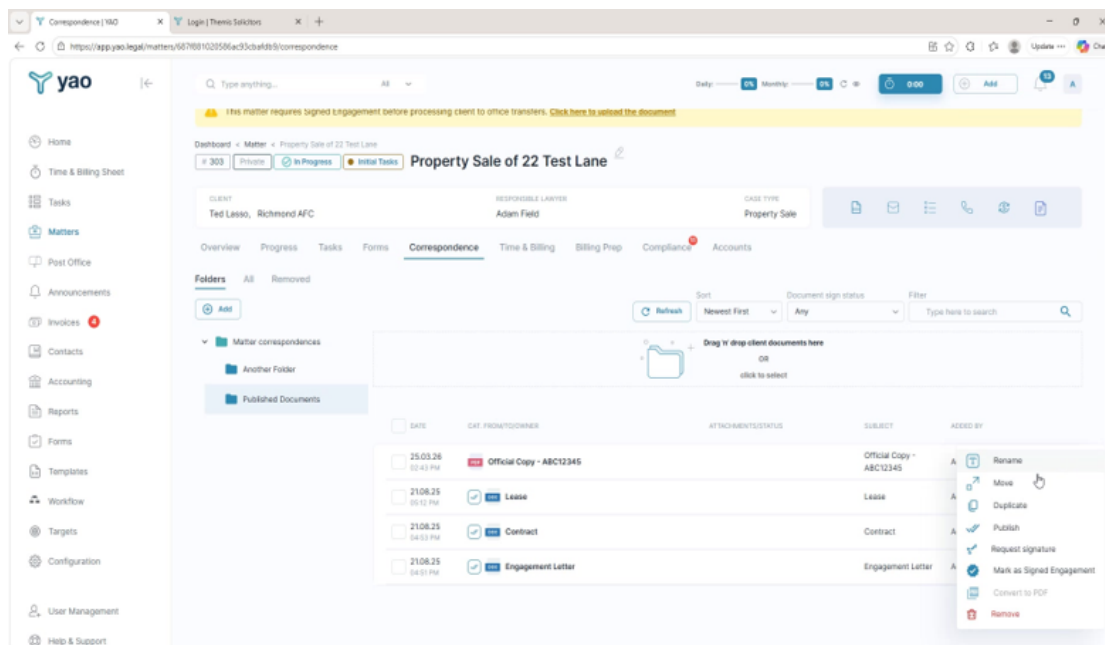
Correspondence | YAO × Login | Themis Solicitors × +

https://app.yao.legal/matters/687f881028586ac93cbafdb9/correspondence

Update ⋯

yao

Type anything... All

Daily: 0% Monthly: 0% 0:00 Add 13 A

This matter requires Signed Engagement before processing client to office transfers. Click here to upload the document

Home
Time & Billing Sheet
Tasks
Matters
Post Office
Announcements
Invoices 4
Contacts
Accounting
Reports
Forms
Templates
Workflow
Targets
Configuration
User Management
Help & Support

Dashboard < Matter < Property Sale of 22 Test Lane

# 303 Private In Progress Initial Tasks Property Sale of 22 Test Lane

CLIENT
Ted Lasso, Richmond AFC

RESPONSIBLE LAWYER
Adam Field

CASE TYPE
Property Sale

Overview Progress Tasks Forms Correspondence Time & Billing Billing Prep Compliance Accounts

Folders All Removed

Add

Refresh

Sort
Newest First

Document sign status
Any

Filter
Type here to search

Matter correspondences
Another Folder
Published Documents

Drag 'n' drop client documents here
OR
click to select

| DATE | CAT. FROM/TO/OWNER | ATTACHMENTS/STATUS | SUBJECT | ADDED BY |
|---|---|---|---|---|
| 25.03.26 02:43 PM | PDF Official Copy - ABC12345 | | Official Copy - ABC12345 | A |
| 21.08.25 05:12 PM | DOC Lease | | Lease | A |
| 21.08.25 04:53 PM | DOC Contract | | Contract | A |
| 21.08.25 04:51 PM | DOC Engagement Letter | | Engagement Letter | A |

Rename
Move
Duplicate
Publish
Request signature
Mark as Signed Engagement
Convert to PDF
Remove